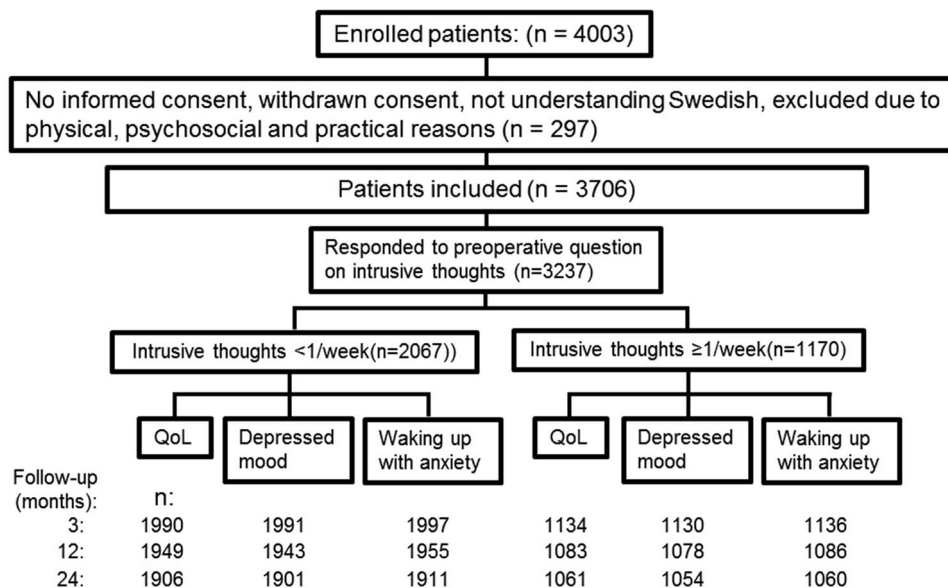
Enrolled patients: (n = 4003)

No informed consent, withdrawn consent, not understanding Swedish, excluded due to physical, psychosocial and practical reasons (n = 297)

Patients included (n = 3706)

Responded to preoperative question on intrusive thoughts (n=3237)

Intrusive thoughts <1/week(n=2067))

Intrusive thoughts ≥1/week(n=1170)

QoL

Depressed mood

Waking up with anxiety

QoL

Depressed mood

Waking up with anxiety

| Follow-up (months): | n: | | | | | |
|---|---|---|---|---|---|---|
| 3: | 1990 | 1991 | 1997 | 1134 | 1130 | 1136 |
| 12: | 1949 | 1943 | 1955 | 1083 | 1078 | 1086 |
| 24: | 1906 | 1901 | 1911 | 1061 | 1054 | 1060 |